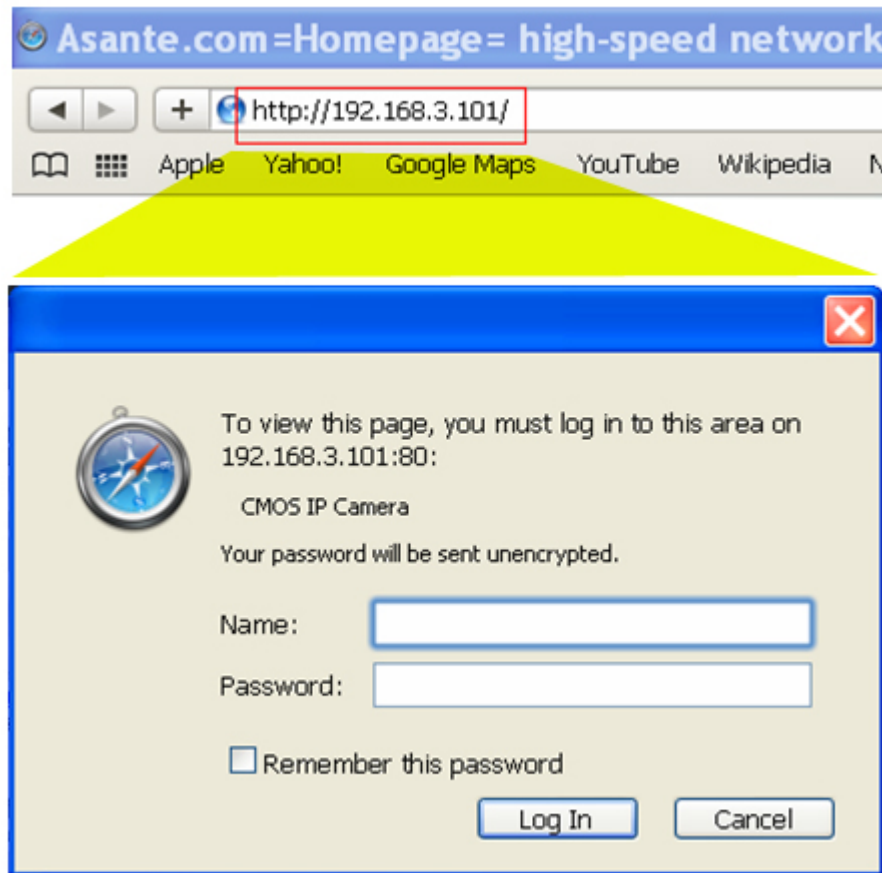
Asante.com =Homepage= high-speed network

+ http://192.168.3.101/

Apple Yahoo! Google Maps YouTube Wikipedia N

To view this page, you must log in to this area on 192.168.3.101:80:

CMOS IP Camera

Your password will be sent unencrypted.

Name:

Password:

Remember this password

Log In

Cancel